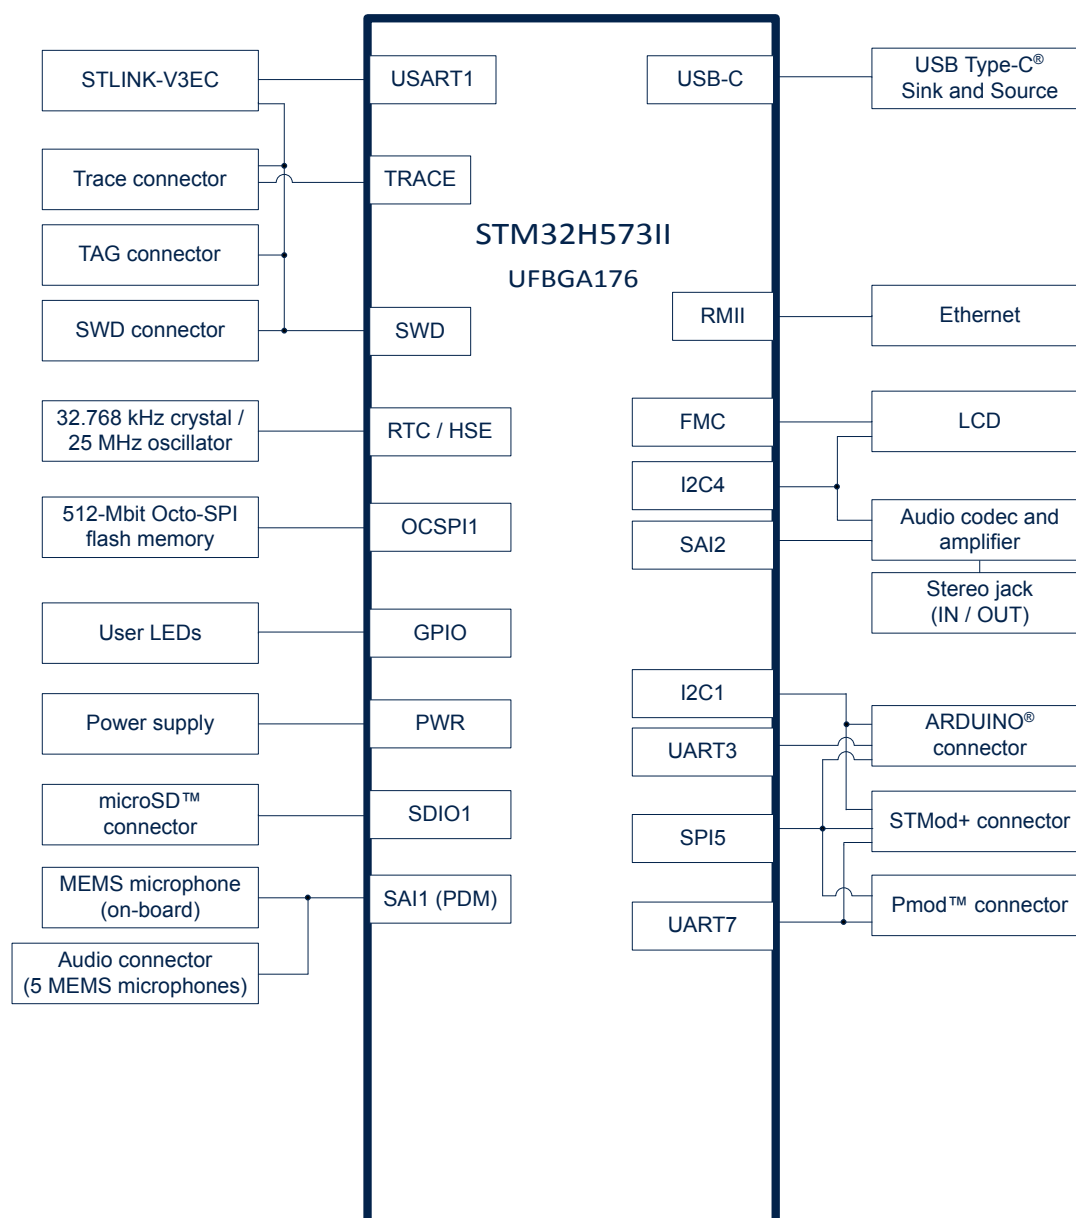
STLINK-V3EC

USART1

USB-C

USB Type-C®
Sink and Source

Trace connector

TRACE

TAG connector

STM32H573II

UFBGA176

SWD connector

SWD

RMII

Ethernet

32.768 kHz crystal /
25 MHz oscillator

RTC / HSE

FMC

LCD

I2C4

512-Mbit Octo-SPI
flash memory

OCSPI1

SAI2

Audio codec and
amplifier

Stereo jack
(IN / OUT)

User LEDs

GPIO

Power supply

PWR

I2C1

ARDUINO®
connector

UART3

microSD™
connector

SDIO1

STMod+ connector

SPI5

MEMS microphone
(on-board)

SAI1 (PDM)

Pmod™ connector

UART7

Audio connector
(5 MEMS microphones)